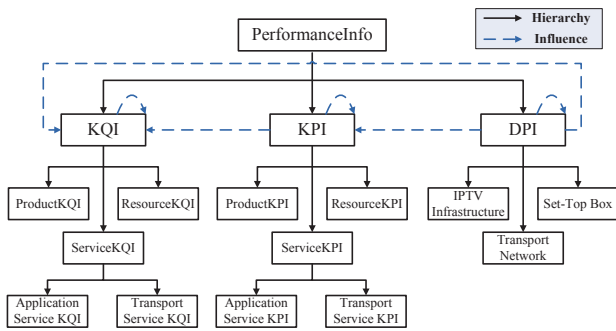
Hierarchy
Influence

PerformanceInfo

KQI
KPI
DPI

ProductKQI
ResourceKQI
ProductKPI
ResourceKPI
IPTV Infrastructure
Set-Top Box

ServiceKQI
ServiceKPI
Transport Network

Application Service KQI
Transport Service KQI
Application Service KPI
Transport Service KPI